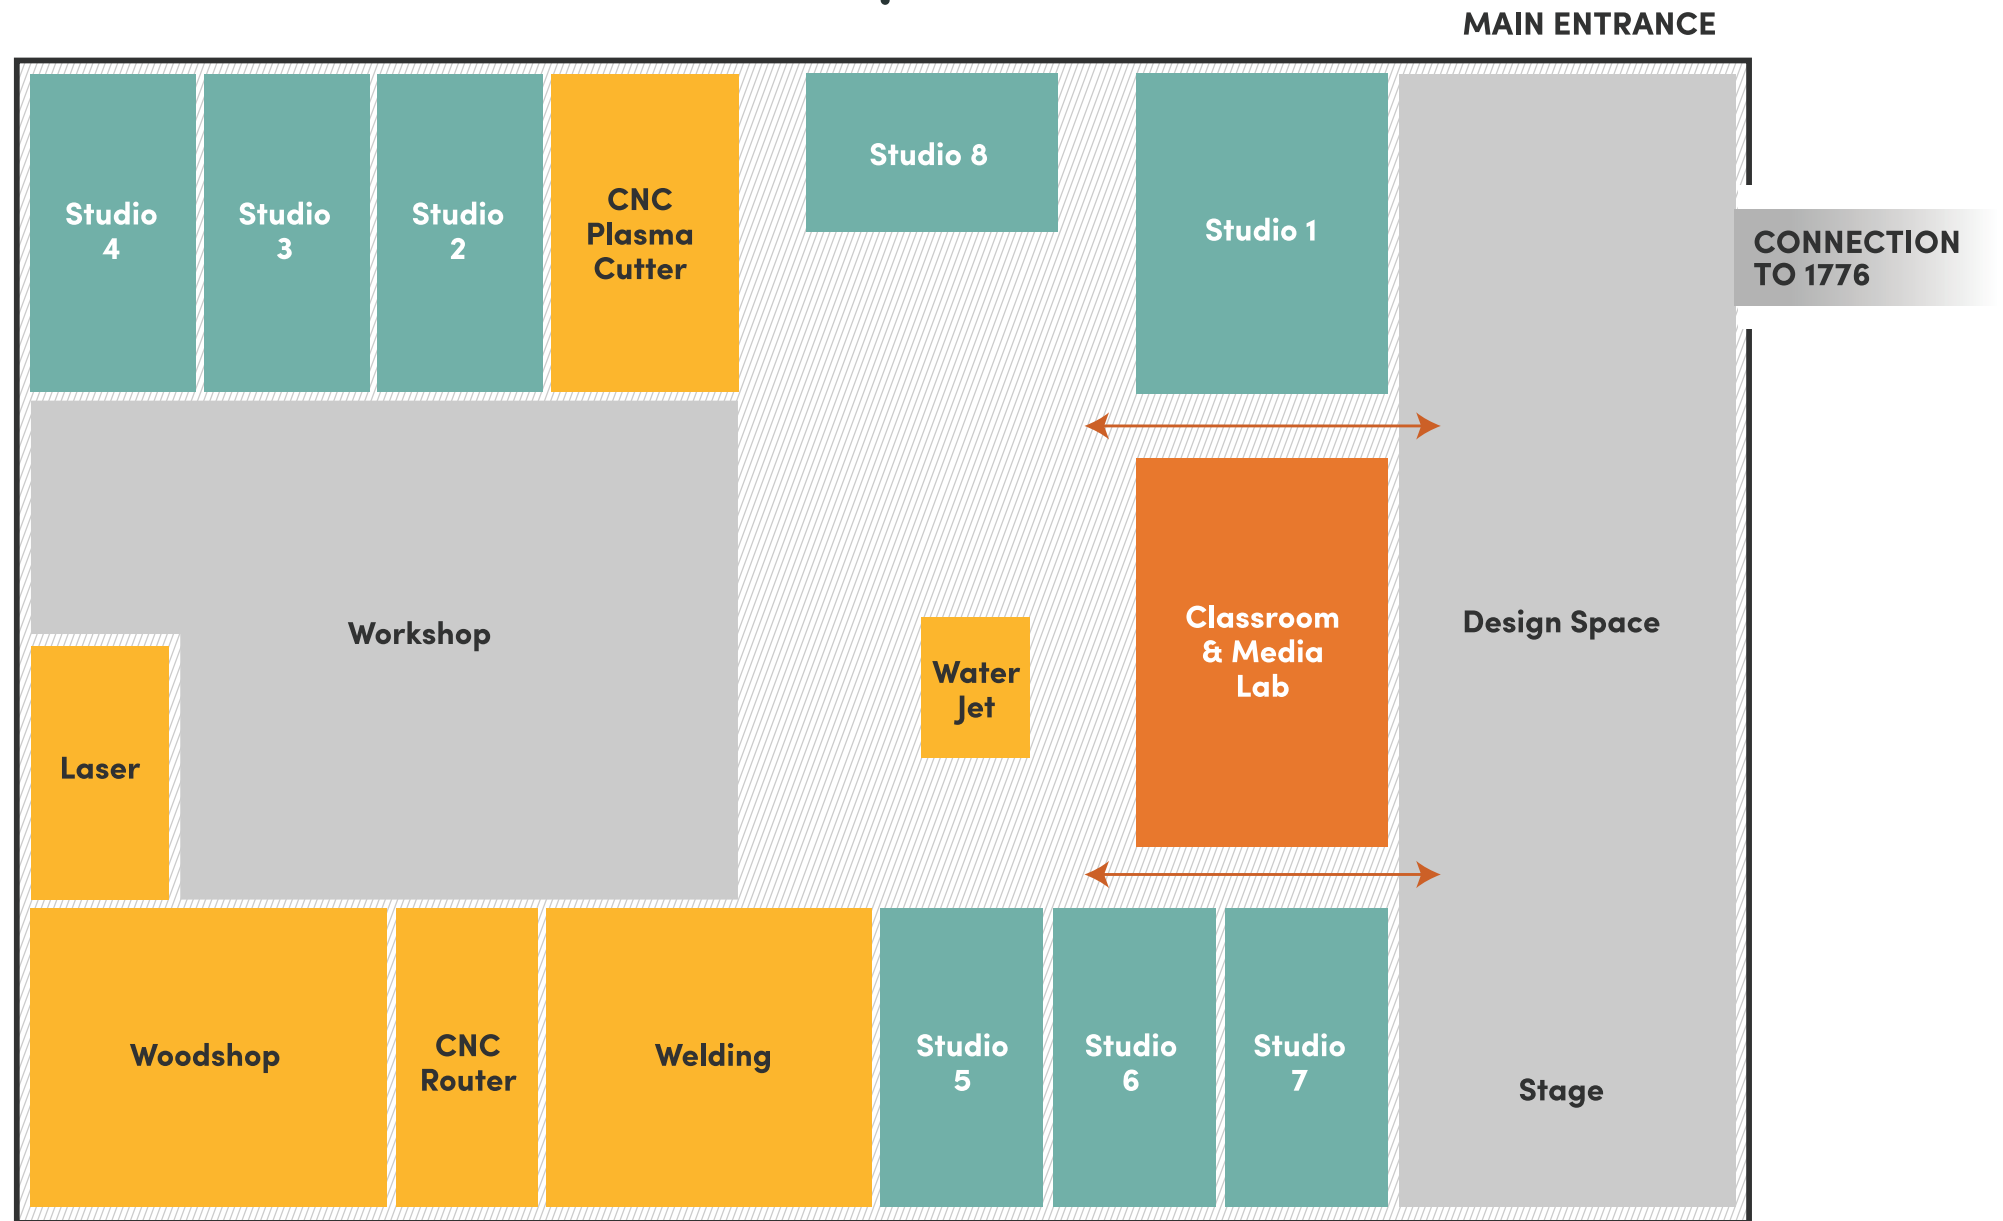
MAIN ENTRANCE

Studio 4

Studio 3

Studio 2

CNC Plasma Cutter

Studio 8

Studio 1

CONNECTION TO 1776

Workshop

Water Jet

Classroom & Media Lab

Design Space

Laser

Woodshop

CNC Router

Welding

Studio 5

Studio 6

Studio 7

Stage